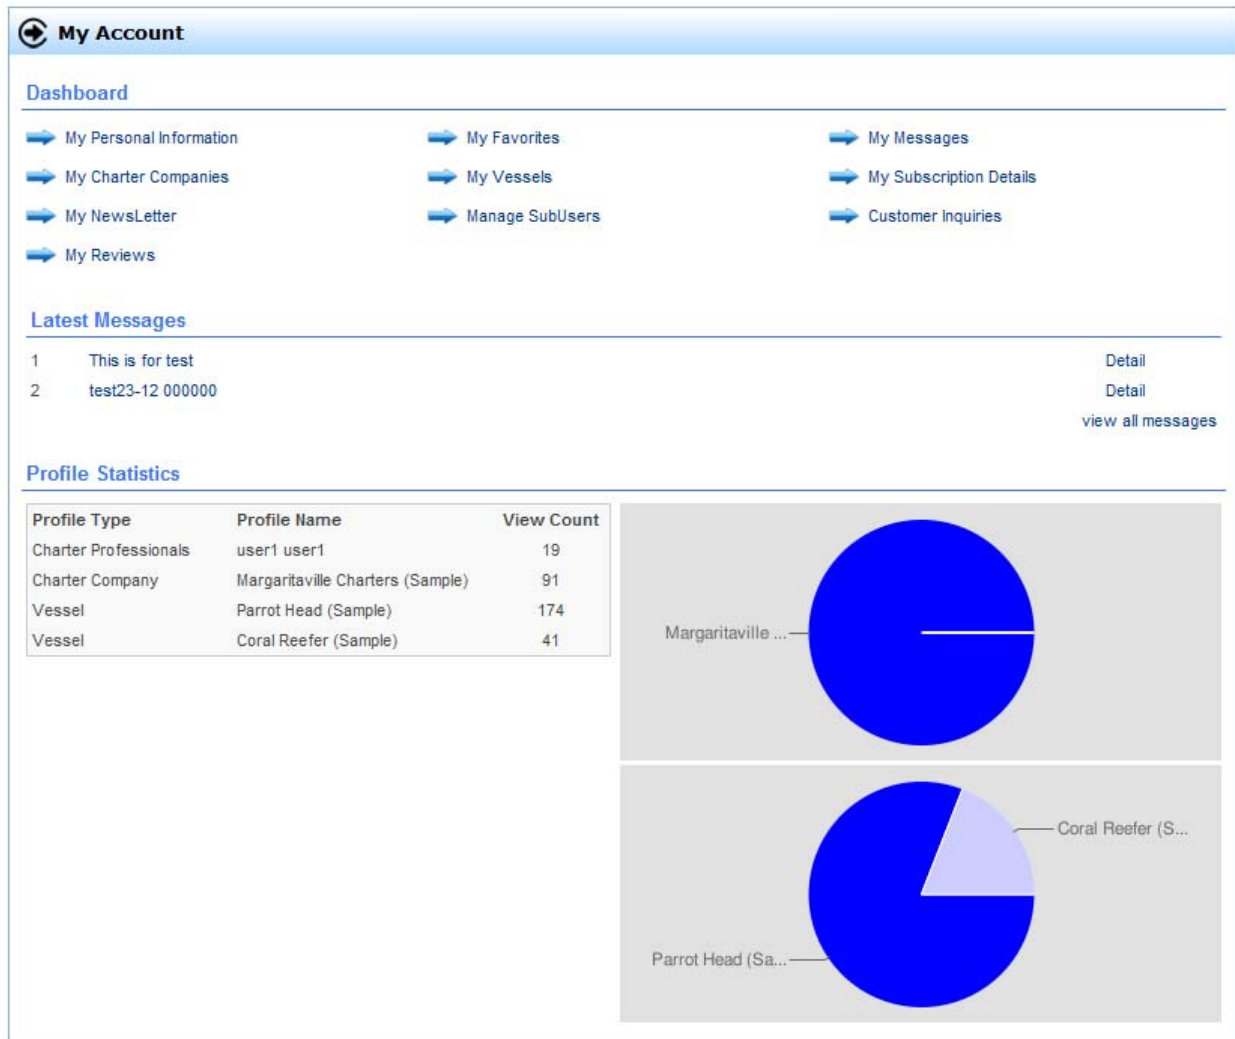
My Account

Dashboard

My Personal Information
My Favorites
My Messages
My Charter Companies
My Vessels
My Subscription Details
My NewsLetter
Manage SubUsers
Customer Inquiries
My Reviews

Latest Messages

1 This is for test Detail
2 test23-12 000000 Detail
view all messages

Profile Statistics

| Profile Type | Profile Name | View Count |
|---|---|---|
| Charter Professionals | user1 user1 | 19 |
| Charter Company | Margaritaville Charters (Sample) | 91 |
| Vessel | Parrot Head (Sample) | 174 |
| Vessel | Coral Reefer (Sample) | 41 |

Margaritaville ...

Coral Reefer (S...
Parrot Head (Sa...